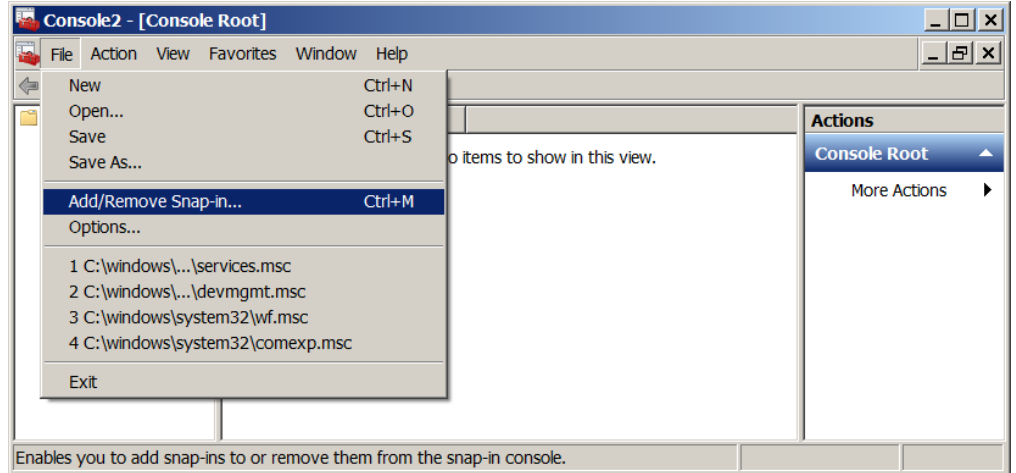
Console2 - [Console Root]

File Action View Favorites Window Help

New Ctrl+N
Open... Ctrl+O
Save Ctrl+S
Save As...

Add/Remove Snap-in... Ctrl+M
Options...

1 C:\windows\...\services.msc
2 C:\windows\...\devmgmt.msc
3 C:\windows\system32\wf.msc
4 C:\windows\system32\comexp.msc

Exit

o items to show in this view.

Actions

Console Root

More Actions

Enables you to add snap-ins to or remove them from the snap-in console.